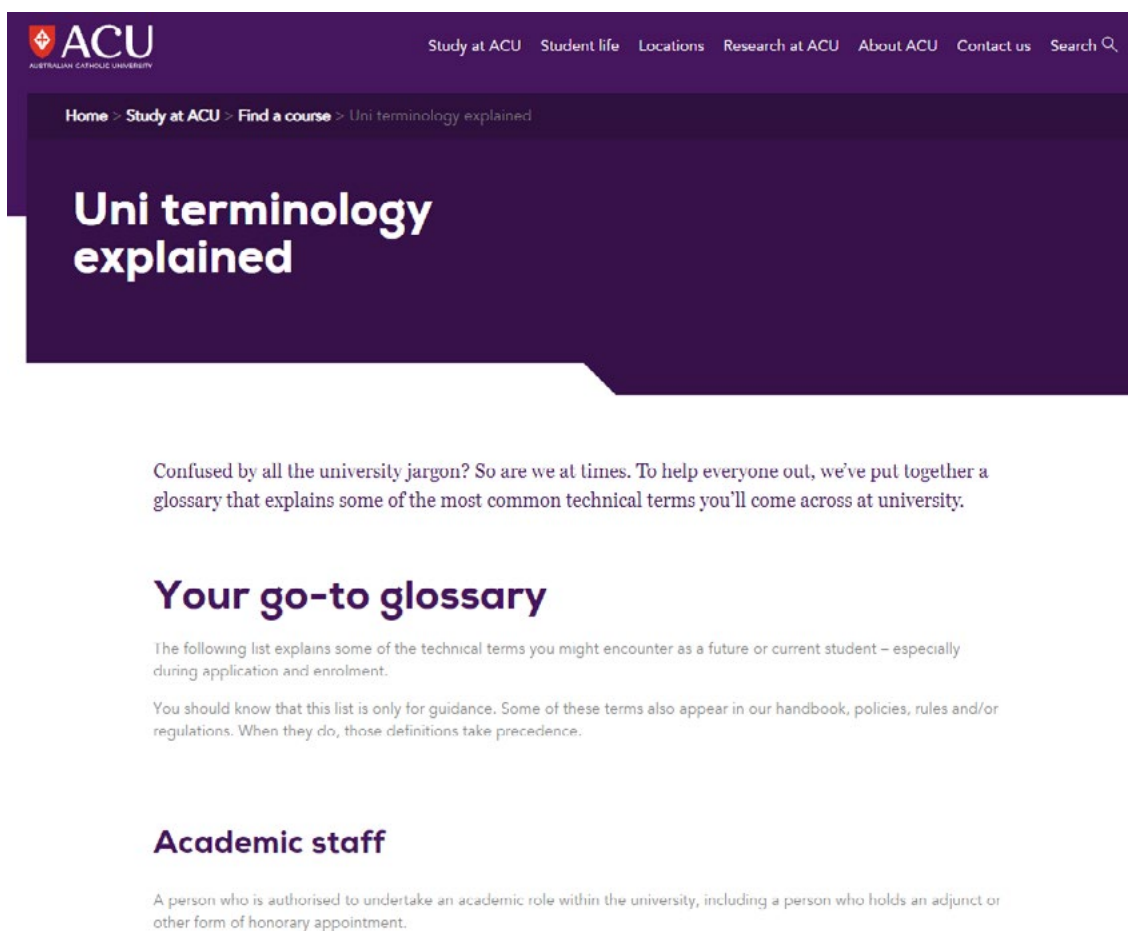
ACU
AUSTRALIAN CATHOLIC UNIVERSITY

Study at ACU Student life Locations Research at ACU About ACU Contact us Search

Home > Study at ACU > Find a course > Uni terminology explained

Uni terminology explained

Confused by all the university jargon? So are we at times. To help everyone out, we've put together a glossary that explains some of the most common technical terms you'll come across at university.

Your go-to glossary

The following list explains some of the technical terms you might encounter as a future or current student – especially during application and enrolment.

You should know that this list is only for guidance. Some of these terms also appear in our handbook, policies, rules and/or regulations. When they do, those definitions take precedence.

Academic staff

A person who is authorised to undertake an academic role within the university, including a person who holds an adjunct or other form of honorary appointment.